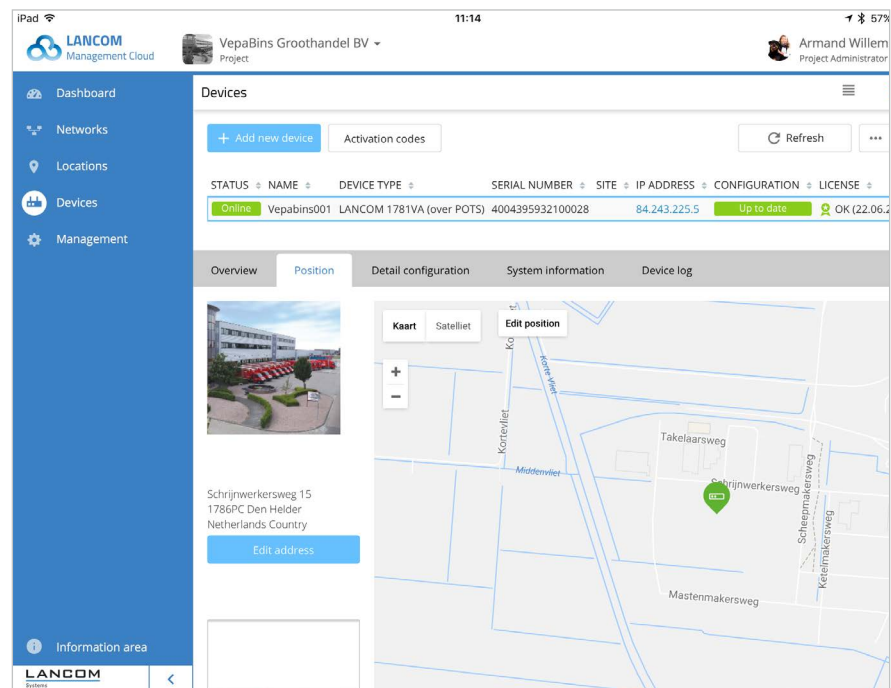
iPad 11:14 57%

LANCOM Management Cloud

VepaBins Groothandel BV
Project

Armand Willem
Project Administrator

Dashboard
Networks
Locations
Devices
Management

Devices

+ Add new device
Activation codes
Refresh
...

| STATUS | NAME | DEVICE TYPE | SERIAL NUMBER | SITE | IP ADDRESS | CONFIGURATION | LICENSE |
|---|---|---|---|---|---|---|---|
| Online | Vepabins001 | LANCOM 1781VA (over POTS) | 4004395932100028 | | 84.243.225.5 | Up to date | OK (22.06.2 |

Overview
Position
Detail configuration
System information
Device log

Kaart
Satelliet
Edit position

Kortevliet
Korte Vliet
Takelaarsweg
Middenvliet
Schrijnwerkersweg
Scheepmakersweg
Ketelmakersweg
Mastenmakersweg

Schrijnwerkersweg 15
1786PC Den Helder
Netherlands Country

Edit address

Information area

LANCOM
Systems